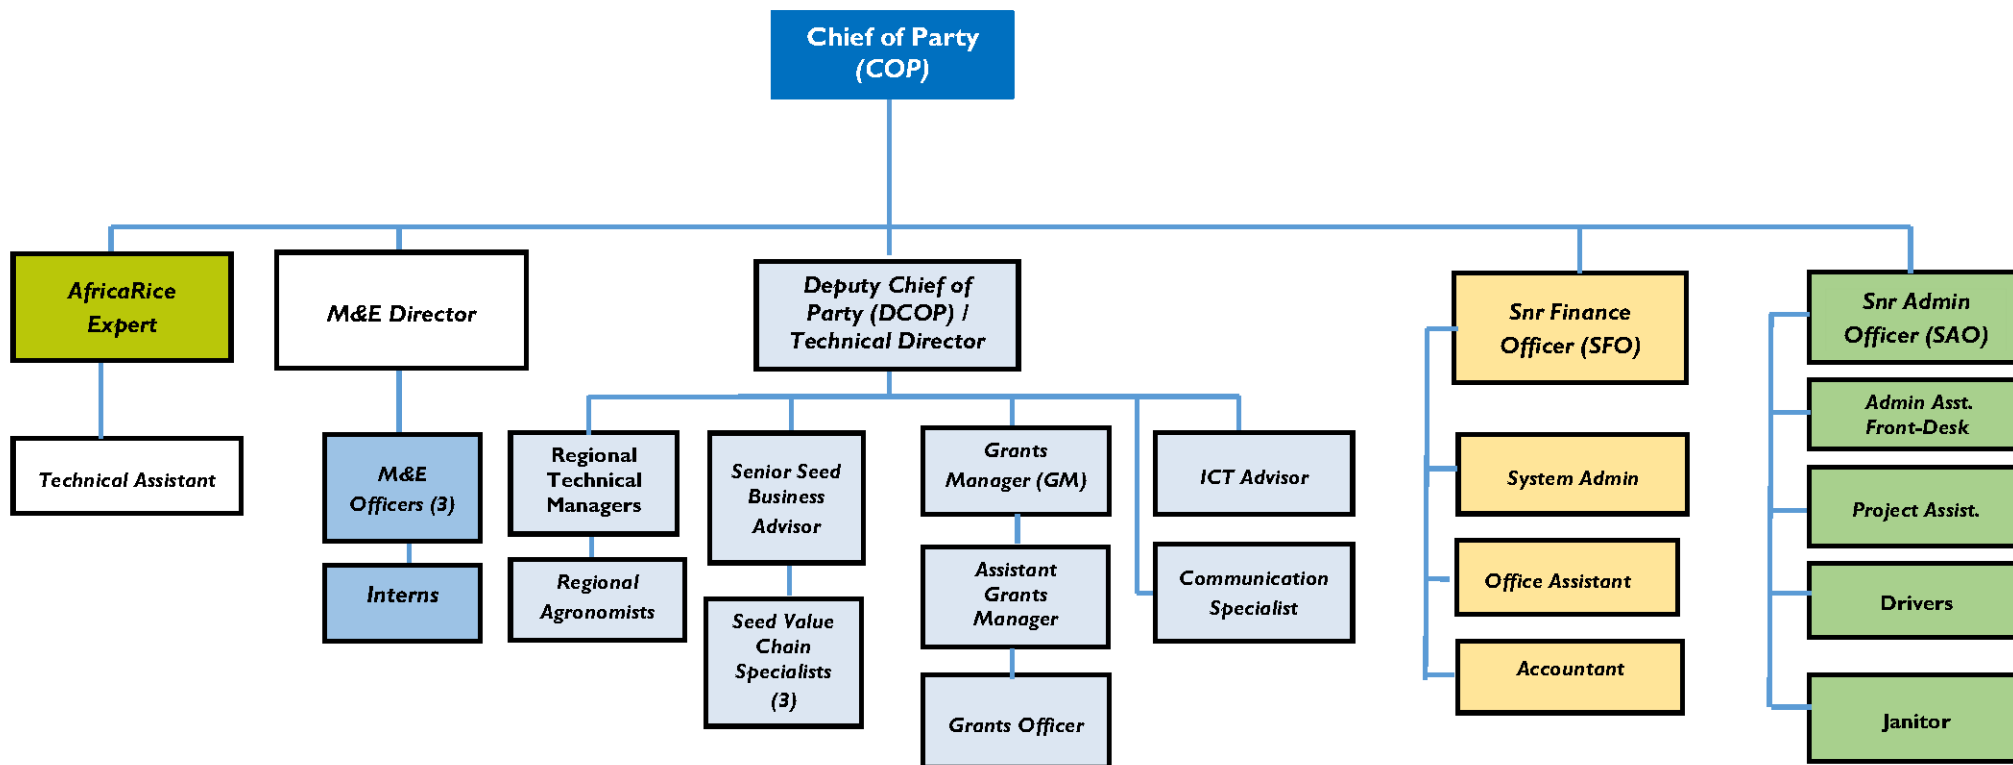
Chief of Party (COP)

AfricaRice Expert

Technical Assistant

M&E Director

M&E Officers (3)

Interns

Deputy Chief of Party (DCOP) / Technical Director

Regional Technical Managers

Regional Agronomists

Senior Seed Business Advisor

Seed Value Chain Specialists (3)

Grants Manager (GM)

Assistant Grants Manager

Grants Officer

ICT Advisor

Communication Specialist

Snr Finance Officer (SFO)

System Admin

Office Assistant

Accountant

Snr Admin Officer (SAO)

Admin Asst. Front-Desk

Project Assist.

Drivers

Janitor